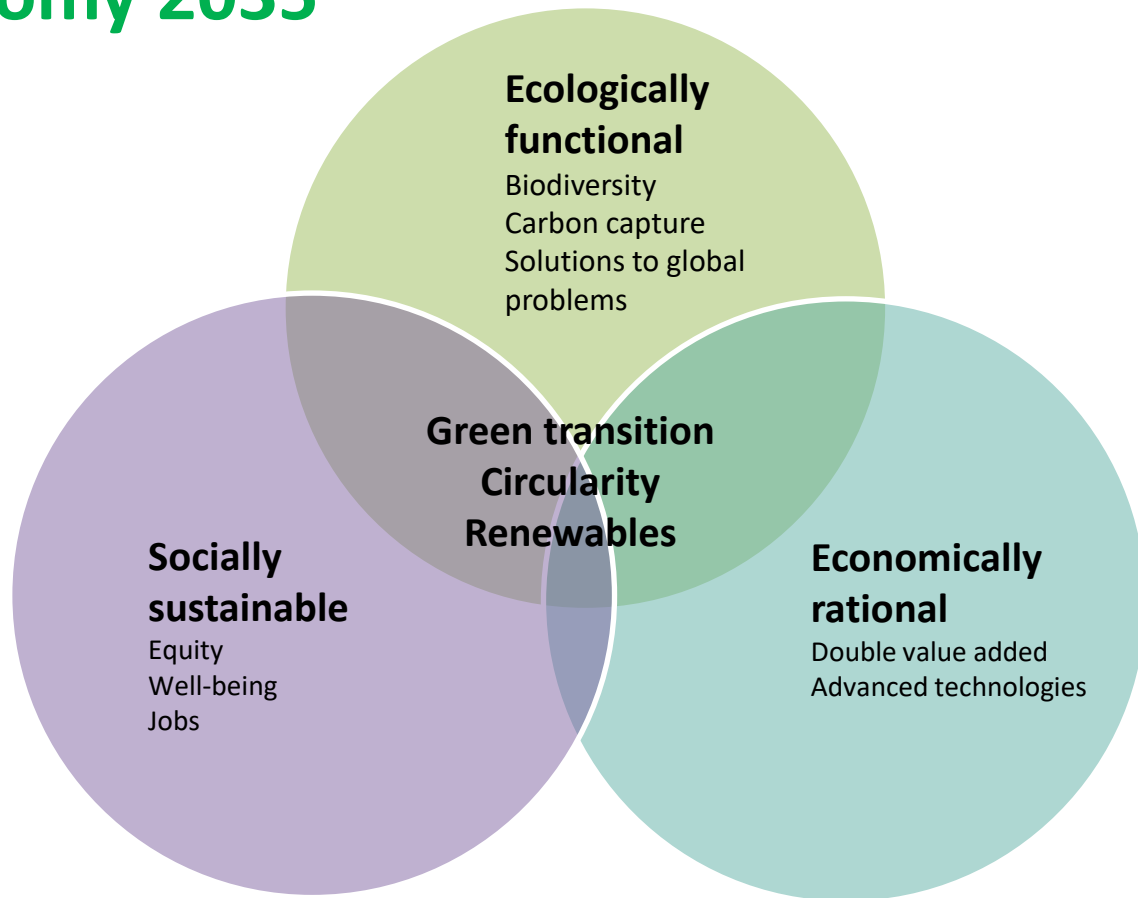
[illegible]omy 2035

Ecologically functional
Biodiversity
Carbon capture
Solutions to global problems

Green transition
Circularity
Renewables

Socially sustainable
Equity
Well-being
Jobs

Economically rational
Double value added
Advanced technologies